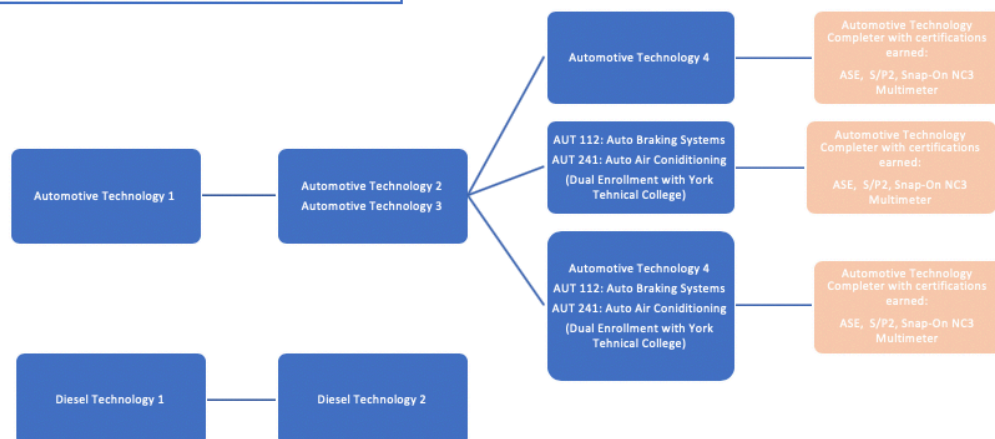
Automotive Technology 1

Automotive Technology 2
Automotive Technology 3

Automotive Technology 4

Automotive Technology Completer with certifications earned:
ASE, S/P2, Snap-On NC3 Multimeter

AUT 112: Auto Braking Systems
AUT 241: Auto Air Coniditioning
(Dual Enrollment with York Tehnical College)

Automotive Technology Completer with certifications earned:
ASE, S/P2, Snap-On NC3 Multimeter

Automotive Technology 4
AUT 112: Auto Braking Systems
AUT 241: Auto Air Coniditioning
(Dual Enrollment with York Tehnical College)

Automotive Technology Completer with certifications earned:
ASE, S/P2, Snap-On NC3 Multimeter

Diesel Technology 1

Diesel Technology 2